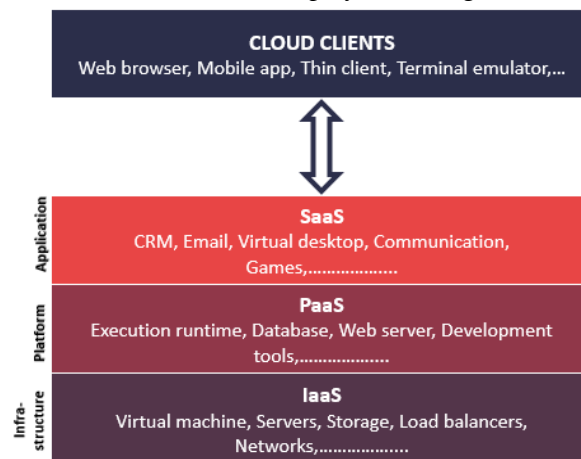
CLOUD CLIENTS
Web browser, Mobile app, Thin client, Terminal emulator,...

Application

SaaS
CRM, Email, Virtual desktop, Communication, Games,..................

Platform

PaaS
Execution runtime, Database, Web server, Development tools,..................

Infrastructure

IaaS
Virtual machine, Servers, Storage, Load balancers, Networks,..................